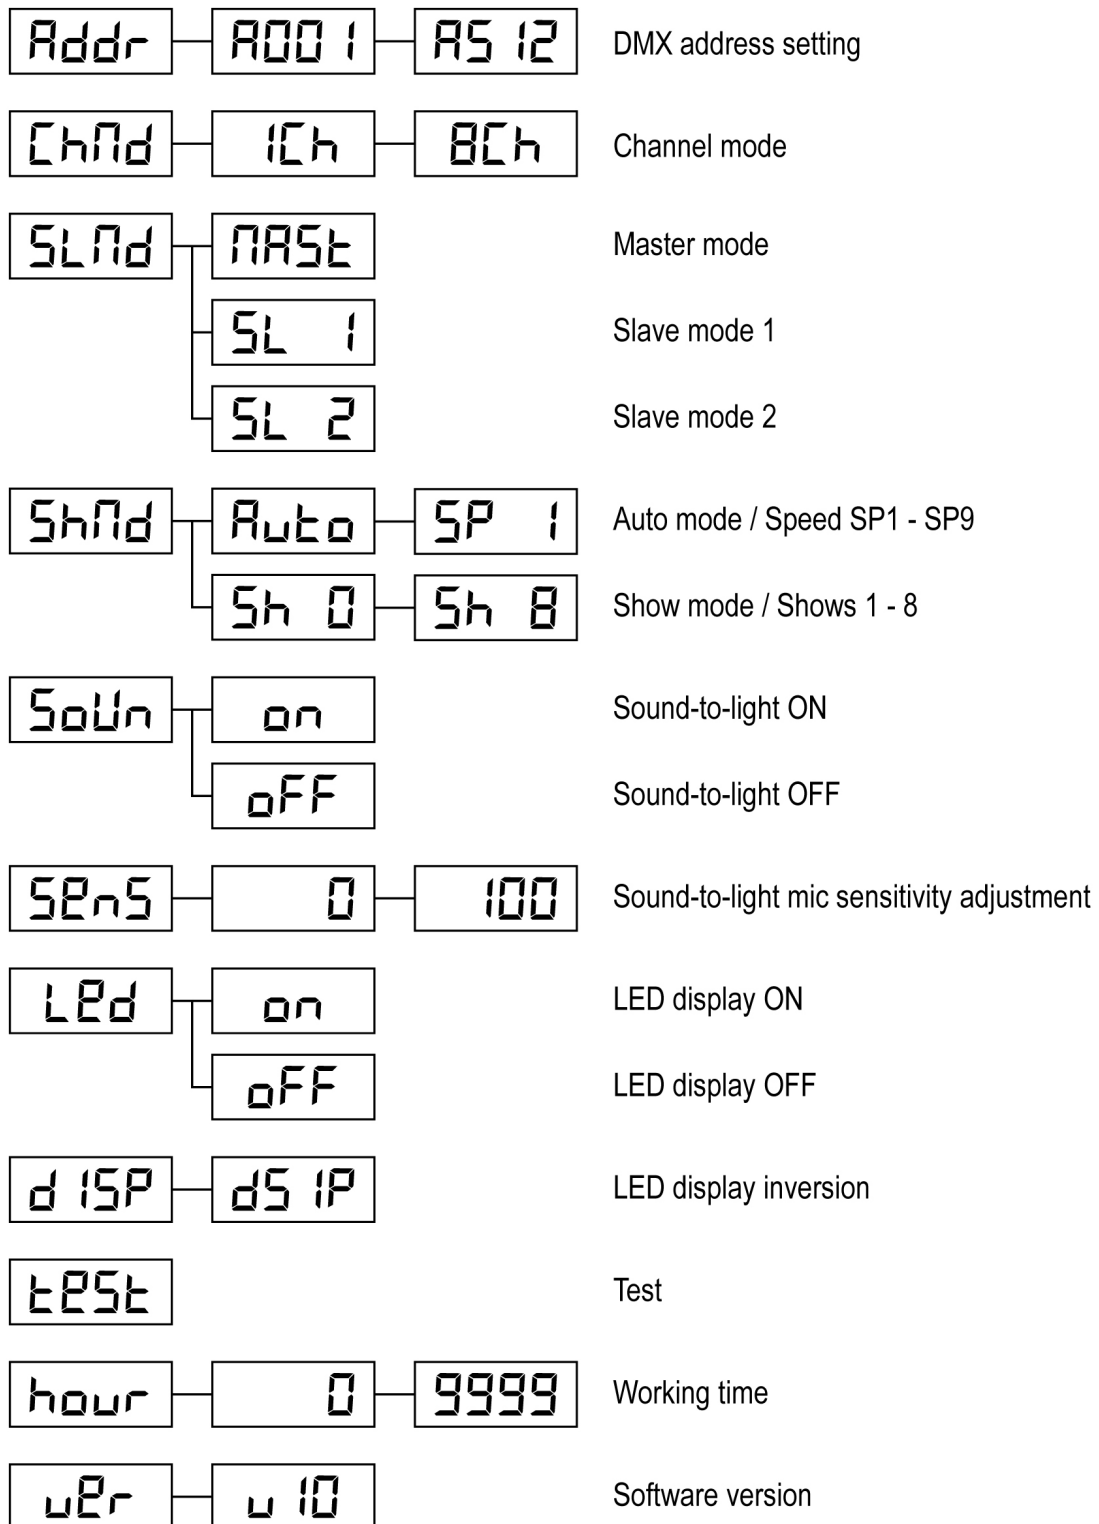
Addr A001 A512 DMX address setting

ChMd 1Ch 8Ch Channel mode

SLMd MASt Master mode

SL 1 Slave mode 1

SL 2 Slave mode 2

ShMd Auto SP 1 Auto mode / Speed SP1 - SP9

Sh 0 Sh 8 Show mode / Shows 1 - 8

SoUn on Sound-to-light ON

oFF Sound-to-light OFF

SEnS 0 100 Sound-to-light mic sensitivity adjustment

LEd on LED display ON

oFF LED display OFF

dISP dSIP LED display inversion

tESt Test

hour 0 9999 Working time

uEr u10 Software version